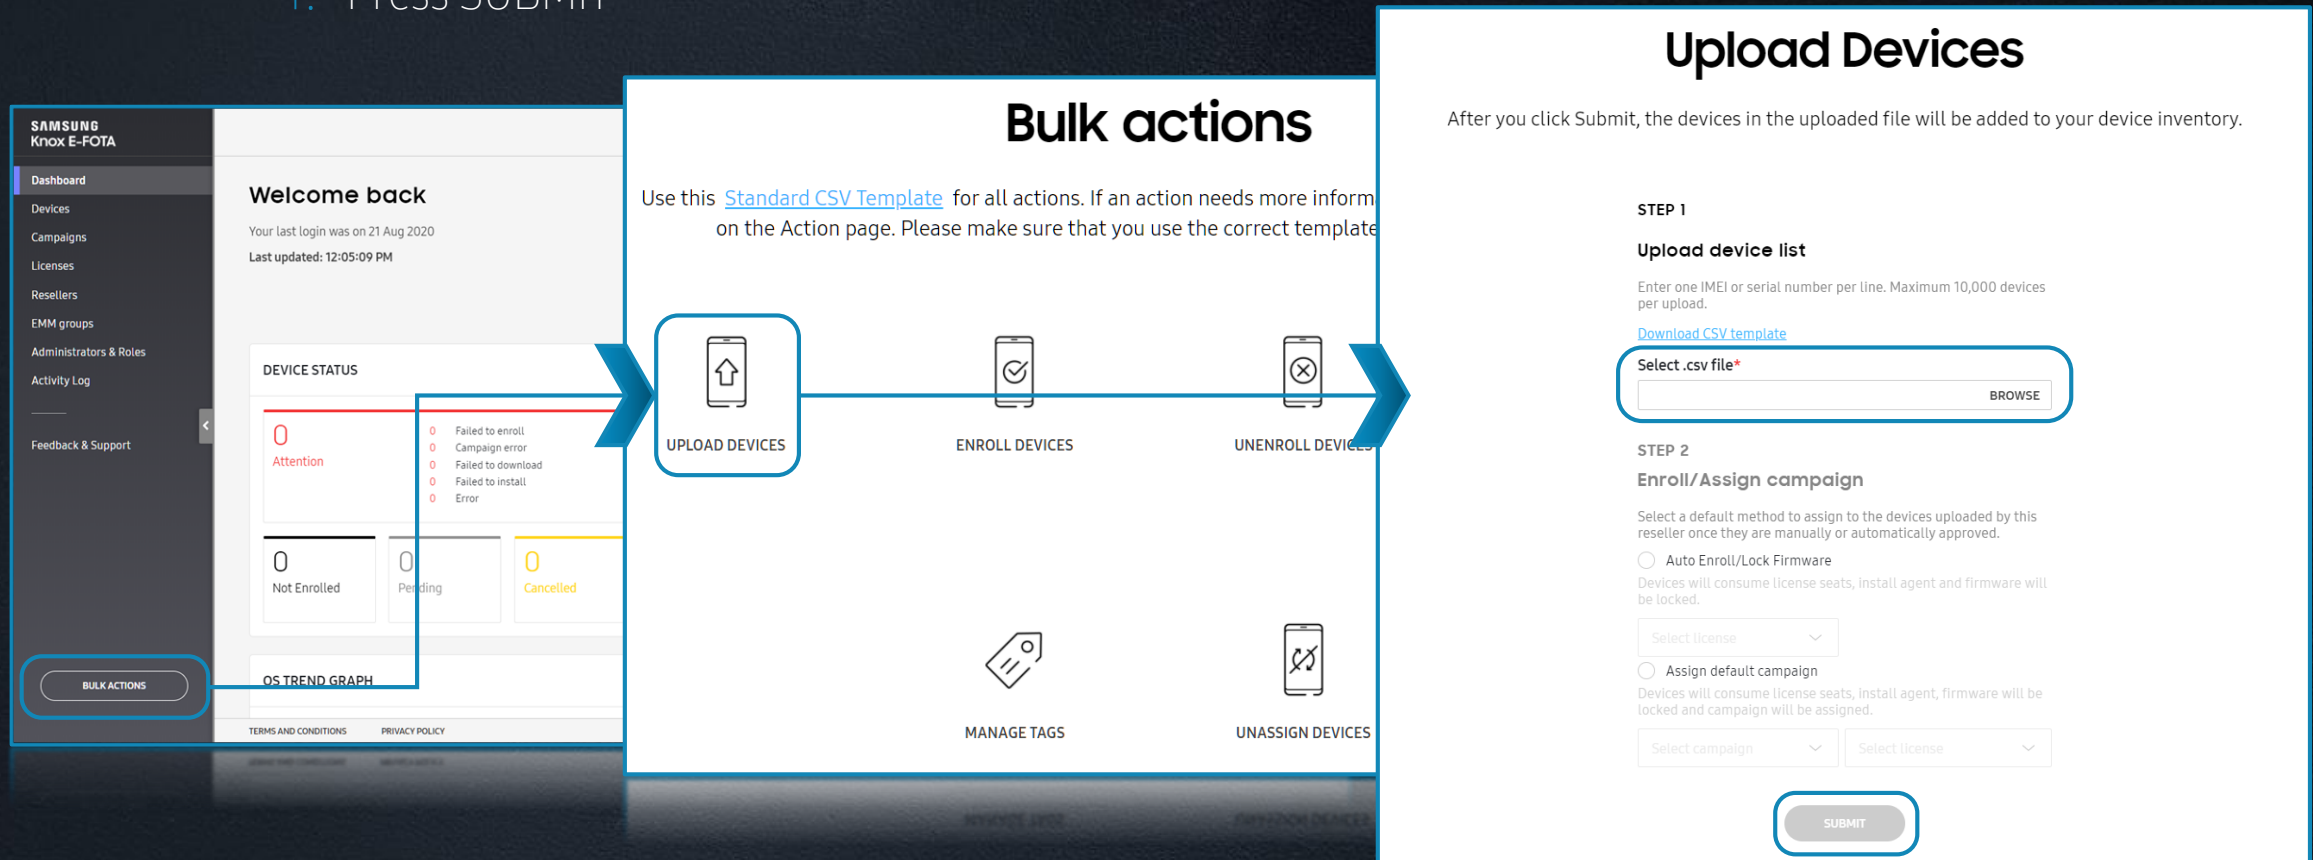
7. Press SUBMIT

SAMSUNG
Knox E-FOTA

Dashboard
Devices
Campaigns
Licenses
Resellers
EMM groups
Administrators & Roles
Activity Log

Feedback & Support

BULK ACTIONS

Welcome back

Your last login was on 21 Aug 2020
Last updated: 12:05:09 PM

DEVICE STATUS

0
Attention

0 Failed to enroll
0 Campaign error
0 Failed to download
0 Failed to install
0 Error

0
Not Enrolled

0
Pending

0
Cancelled

OS TREND GRAPH

TERMS AND CONDITIONS PRIVACY POLICY

Bulk actions

Use this Standard CSV Template for all actions. If an action needs more inform on the Action page. Please make sure that you use the correct template

UPLOAD DEVICES
ENROLL DEVICES
UNENROLL DEVICES
MANAGE TAGS
UNASSIGN DEVICES

Upload Devices

After you click Submit, the devices in the uploaded file will be added to your device inventory.

STEP 1
Upload device list

Enter one IMEI or serial number per line. Maximum 10,000 devices per upload.

Download CSV template

Select .csv file*
BROWSE

STEP 2
Enroll/Assign campaign

Select a default method to assign to the devices uploaded by this reseller once they are manually or automatically approved.

Auto Enroll/Lock Firmware
Devices will consume license seats, install agent and firmware will be locked.

Select license

Assign default campaign
Devices will consume license seats, install agent, firmware will be locked and campaign will be assigned.

Select campaign
Select license

SUBMIT